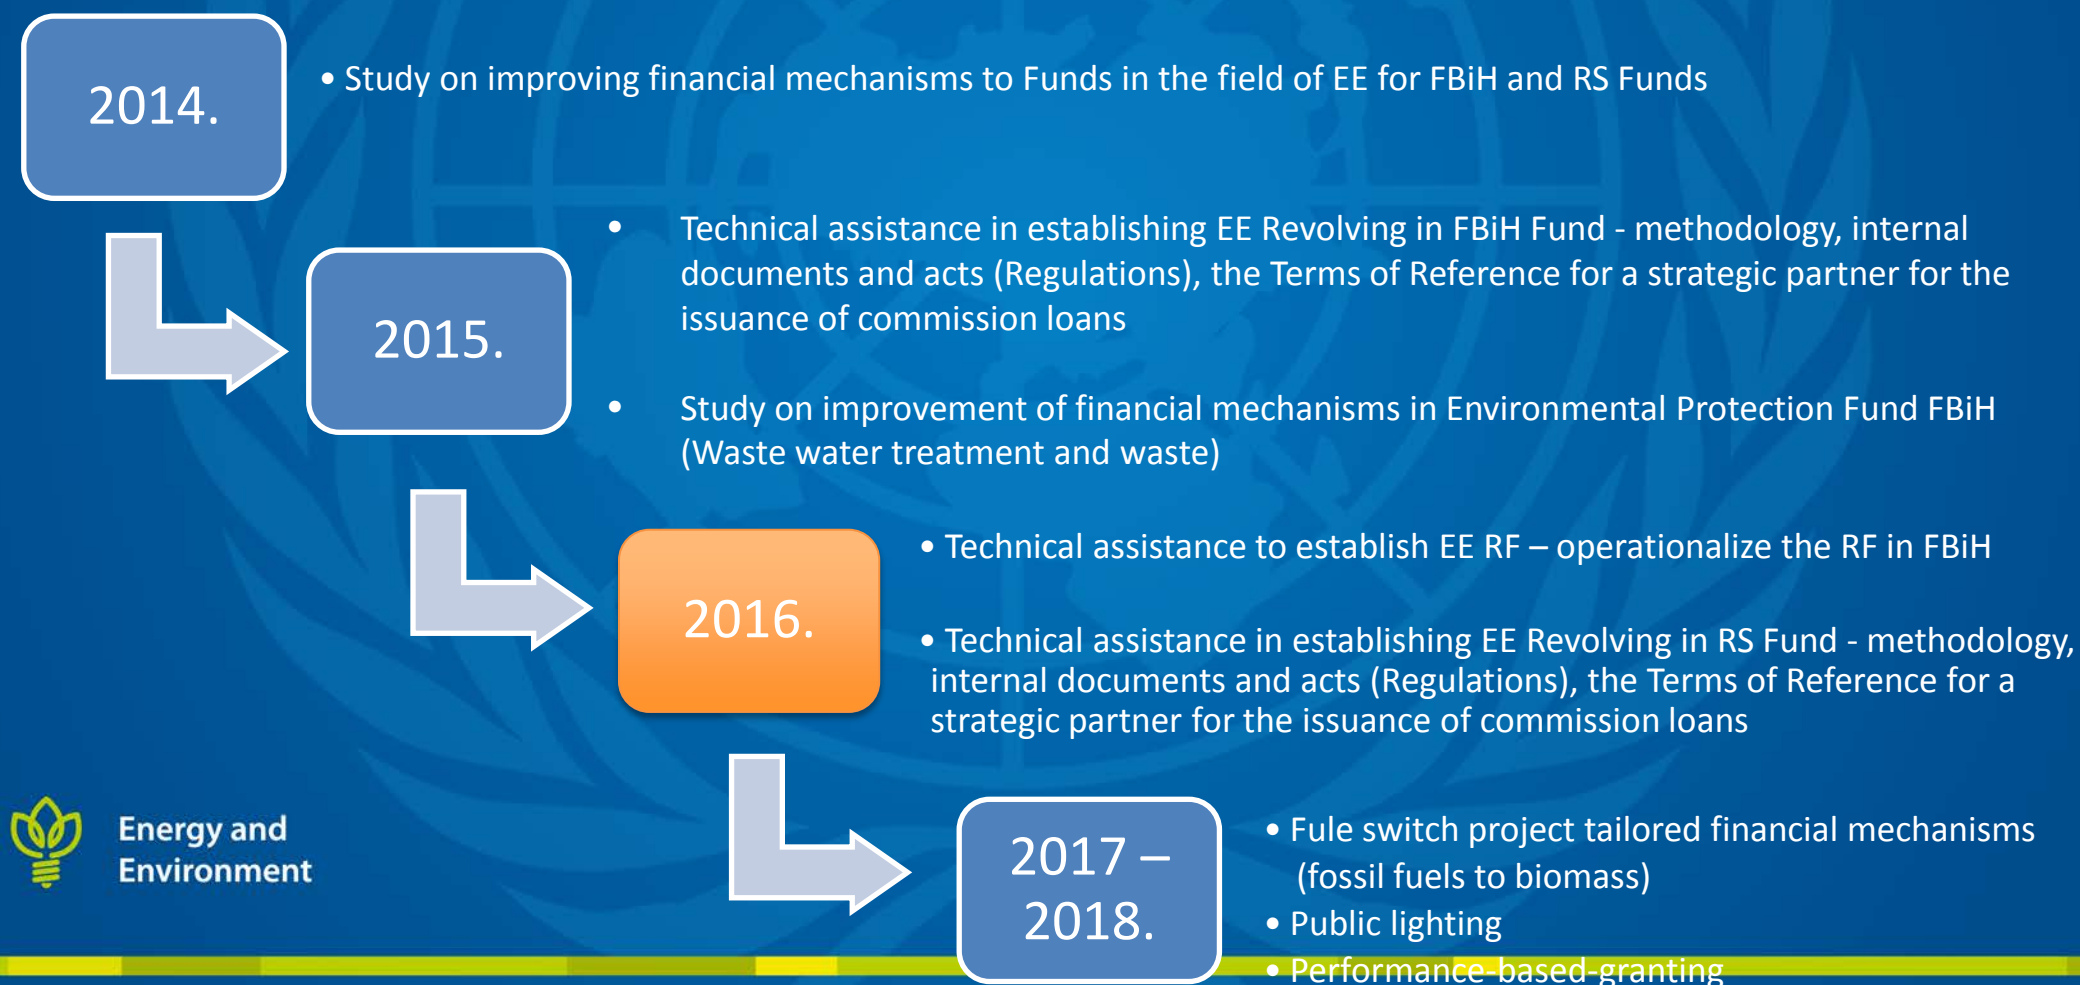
2014.

• Study on improving financial mechanisms to Funds in the field of EE for FBiH and RS Funds

2015.

• Technical assistance in establishing EE Revolving in FBiH Fund - methodology, internal documents and acts (Regulations), the Terms of Reference for a strategic partner for the issuance of commission loans

• Study on improvement of financial mechanisms in Environmental Protection Fund FBiH (Waste water treatment and waste)

2016.

• Technical assistance to establish EE RF – operationalize the RF in FBiH

• Technical assistance in establishing EE Revolving in RS Fund - methodology, internal documents and acts (Regulations), the Terms of Reference for a strategic partner for the issuance of commission loans

Energy and Environment

2017 – 2018.

• Fule switch project tailored financial mechanisms (fossil fuels to biomass)

• Public lighting

• Performance-based-granting